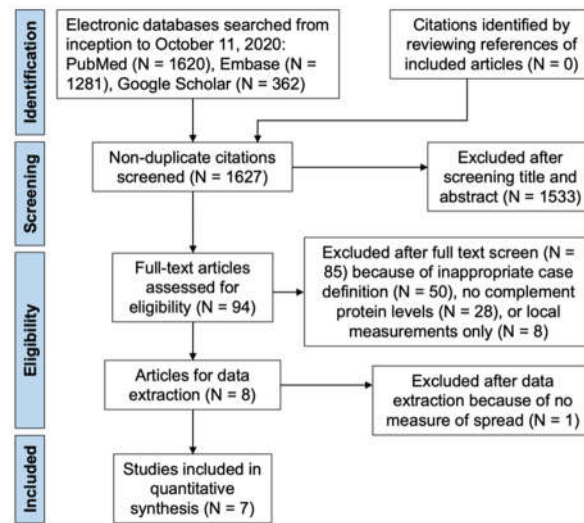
Identification

Electronic databases searched from inception to October 11, 2020: PubMed (N = 1620), Embase (N = 1281), Google Scholar (N = 362)

Citations identified by reviewing references of included articles (N = 0)

Screening

Non-duplicate citations screened (N = 1627)

Excluded after screening title and abstract (N = 1533)

Eligibility

Full-text articles assessed for eligibility (N = 94)

Excluded after full text screen (N = 85) because of inappropriate case definition (N = 50), no complement protein levels (N = 28), or local measurements only (N = 8)

Articles for data extraction (N = 8)

Excluded after data extraction because of no measure of spread (N = 1)

Included

Studies included in quantitative synthesis (N = 7)